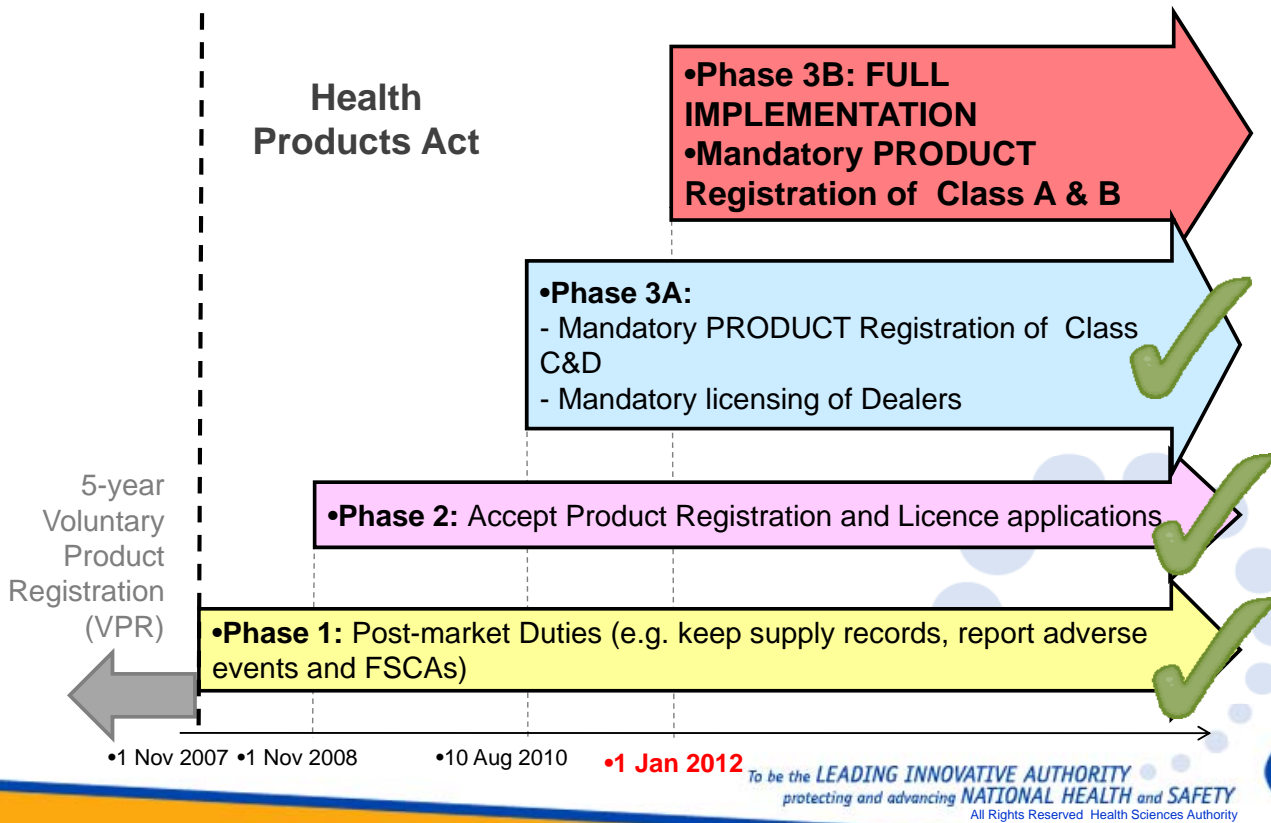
Health Products Act

•Phase 3B: FULL IMPLEMENTATION
•Mandatory PRODUCT Registration of Class A & B

•Phase 3A:
- Mandatory PRODUCT Registration of Class C&D
- Mandatory licensing of Dealers

5-year Voluntary Product Registration (VPR)

•Phase 2: Accept Product Registration and Licence applications

•Phase 1: Post-market Duties (e.g. keep supply records, report adverse events and FSCAs)

•1 Nov 2007 •1 Nov 2008 •10 Aug 2010 •1 Jan 2012

To be the LEADING INNOVATIVE AUTHORITY protecting and advancing NATIONAL HEALTH and SAFETY

All Rights Reserved Health Sciences Authority